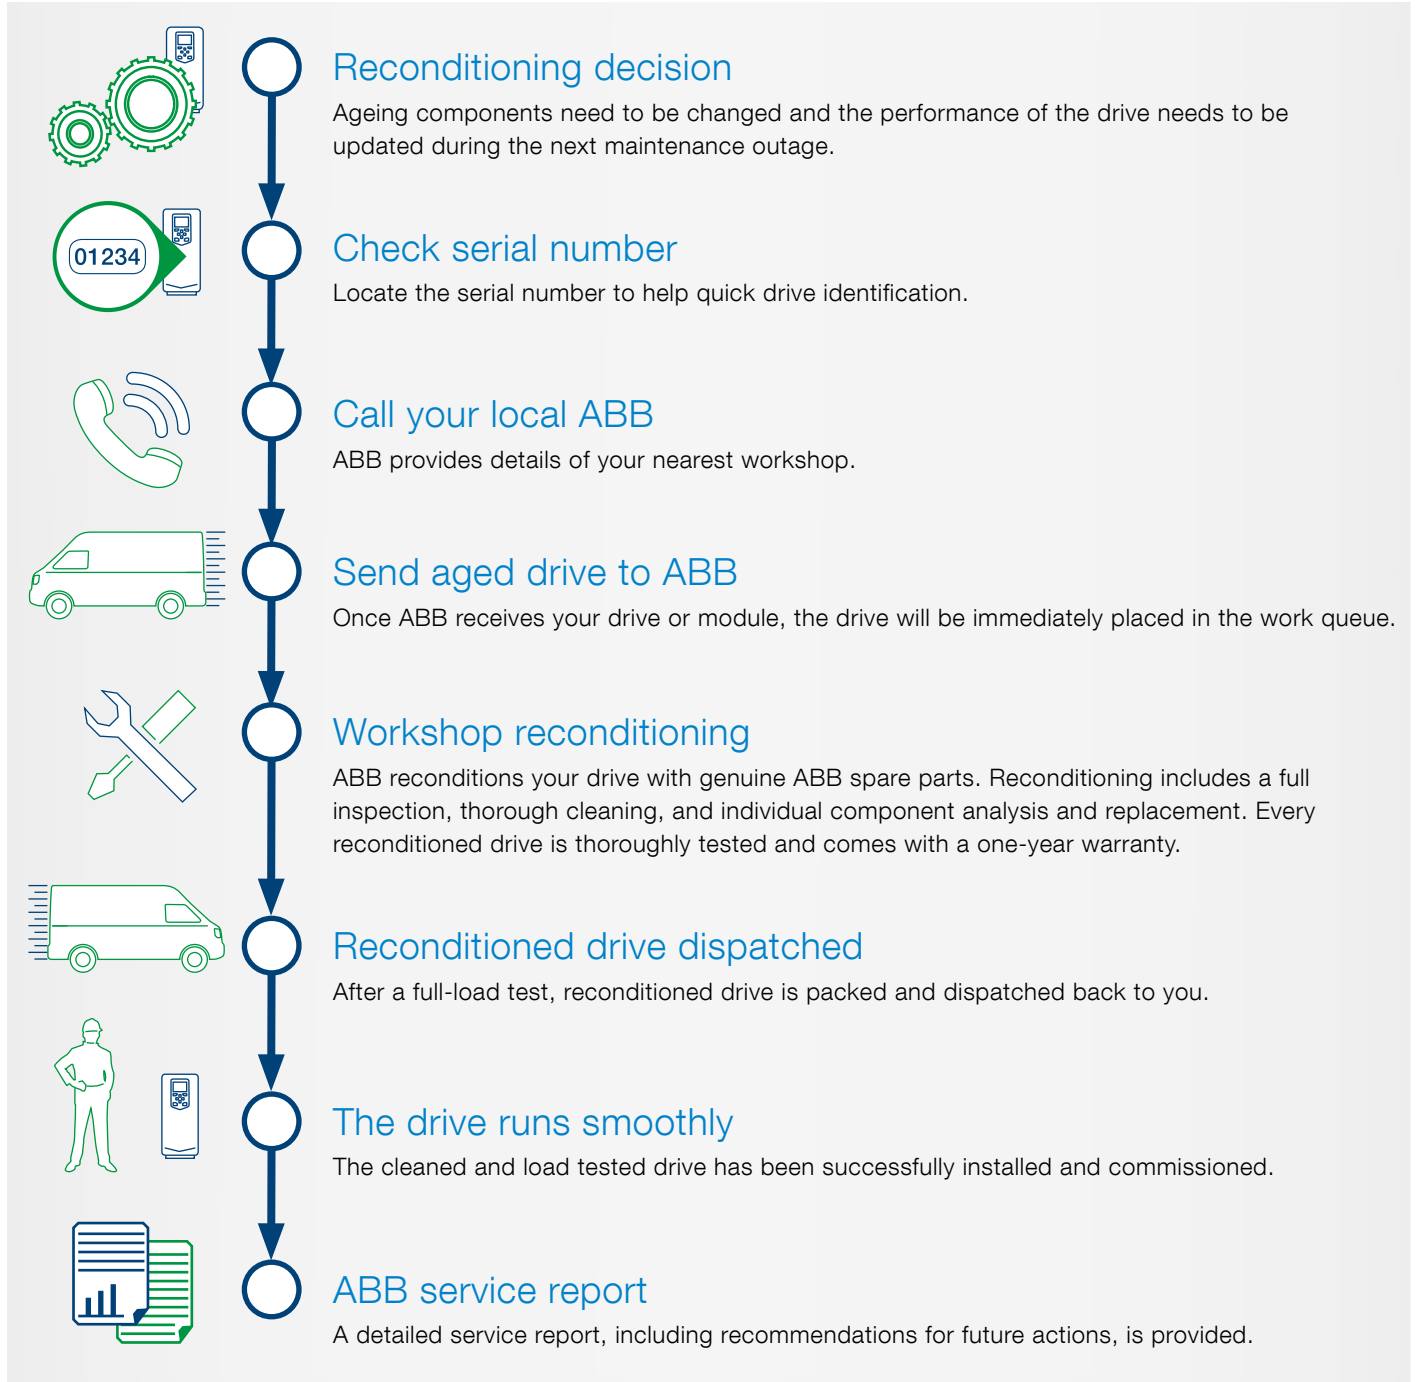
Reconditioning decision
Ageing components need to be changed and the performance of the drive needs to be updated during the next maintenance outage.

01234

Check serial number
Locate the serial number to help quick drive identification.

Call your local ABB
ABB provides details of your nearest workshop.

Send aged drive to ABB
Once ABB receives your drive or module, the drive will be immediately placed in the work queue.

Workshop reconditioning
ABB reconditions your drive with genuine ABB spare parts. Reconditioning includes a full inspection, thorough cleaning, and individual component analysis and replacement. Every reconditioned drive is thoroughly tested and comes with a one-year warranty.

Reconditioned drive dispatched
After a full-load test, reconditioned drive is packed and dispatched back to you.

The drive runs smoothly
The cleaned and load tested drive has been successfully installed and commissioned.

ABB service report
A detailed service report, including recommendations for future actions, is provided.